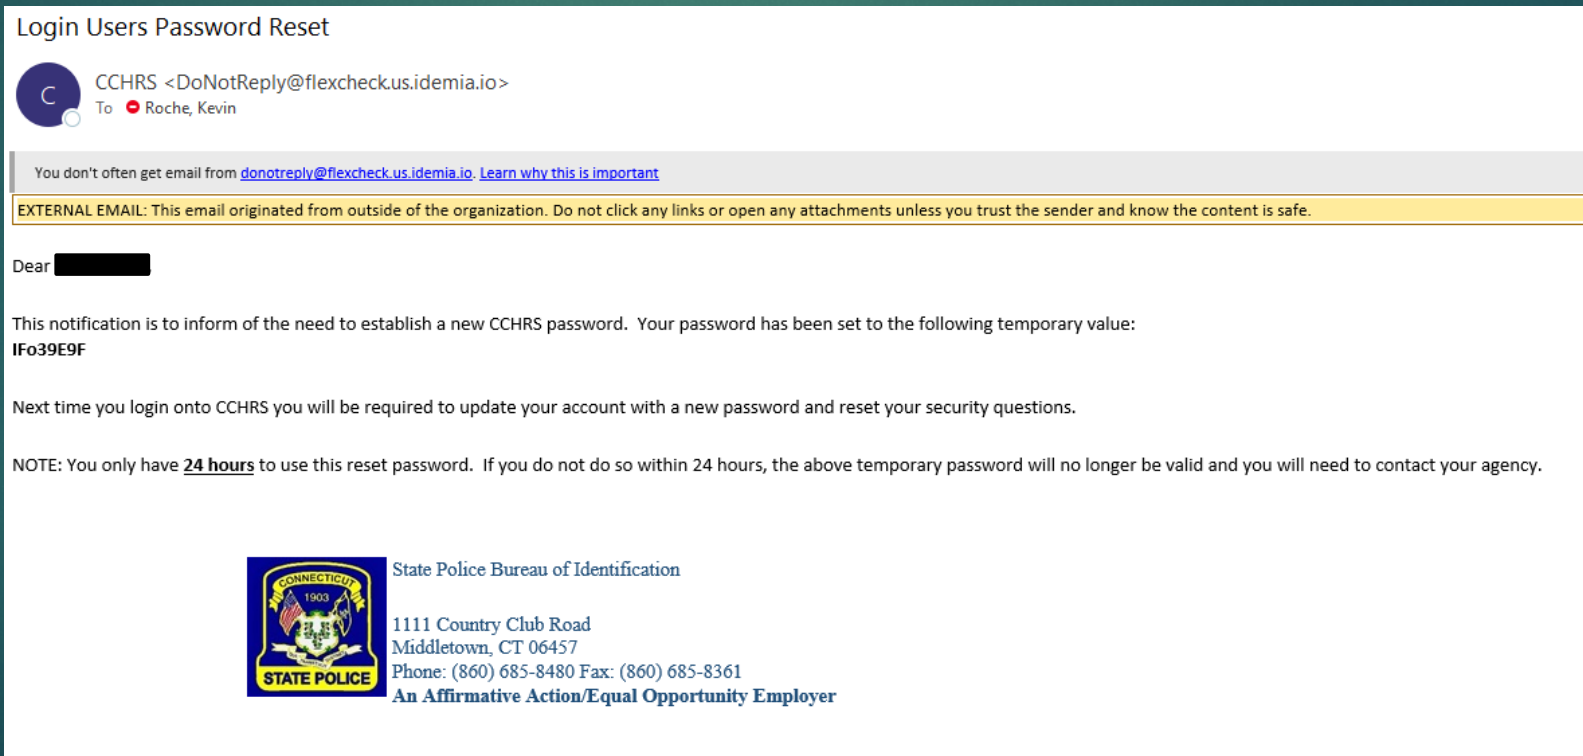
Login Users Password Reset

C

CCHRS <DoNotReply@flexcheck.us.idemia.io>
To Roche, Kevin

You don't often get email from donotreply@flexcheck.us.idemia.io. Learn why this is important

EXTERNAL EMAIL: This email originated from outside of the organization. Do not click any links or open any attachments unless you trust the sender and know the content is safe.

Dear

This notification is to inform of the need to establish a new CCHRS password. Your password has been set to the following temporary value:
IFo39E9F

Next time you login onto CCHRS you will be required to update your account with a new password and reset your security questions.

NOTE: You only have 24 hours to use this reset password. If you do not do so within 24 hours, the above temporary password will no longer be valid and you will need to contact your agency.

CONNECTICUT
1903
STATE POLICE

State Police Bureau of Identification

1111 Country Club Road
Middletown, CT 06457
Phone: (860) 685-8480 Fax: (860) 685-8361
An Affirmative Action/Equal Opportunity Employer